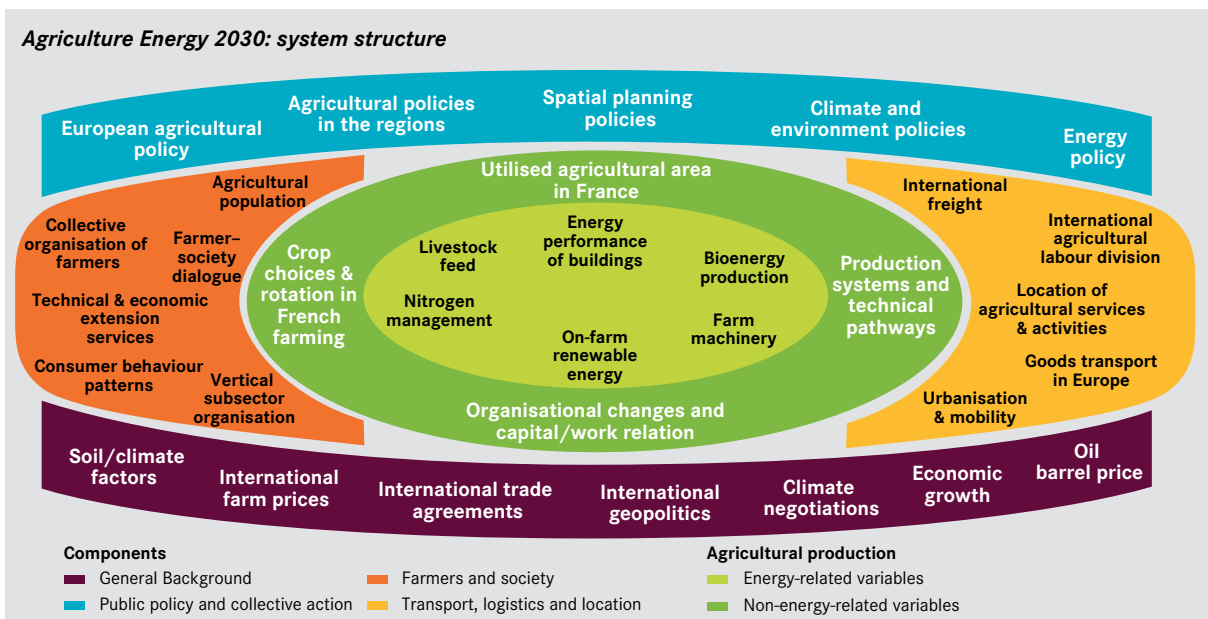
Agriculture Energy 2030: system structure

European agricultural policy

Agricultural policies in the regions

Spatial planning policies

Climate and environment policies

Energy policy

Agricultural population

Collective organisation of farmers

Farmer–society dialogue

Technical & economic extension services

Consumer behaviour patterns

Vertical subsector organisation

Utilised agricultural area in France

Crop choices & rotation in French farming

Livestock feed

Energy performance of buildings

Bioenergy production

Nitrogen management

Farm machinery

On-farm renewable energy

Production systems and technical pathways

Organisational changes and capital/work relation

International freight

International agricultural labour division

Location of agricultural services & activities

Goods transport in Europe

Urbanisation & mobility

Soil/climate factors

International farm prices

International trade agreements

International geopolitics

Climate negotiations

Economic growth

Oil barrel price

Components

General Background

Public policy and collective action

Farmers and society

Transport, logistics and location

Agricultural production

Energy-related variables

Non-energy-related variables